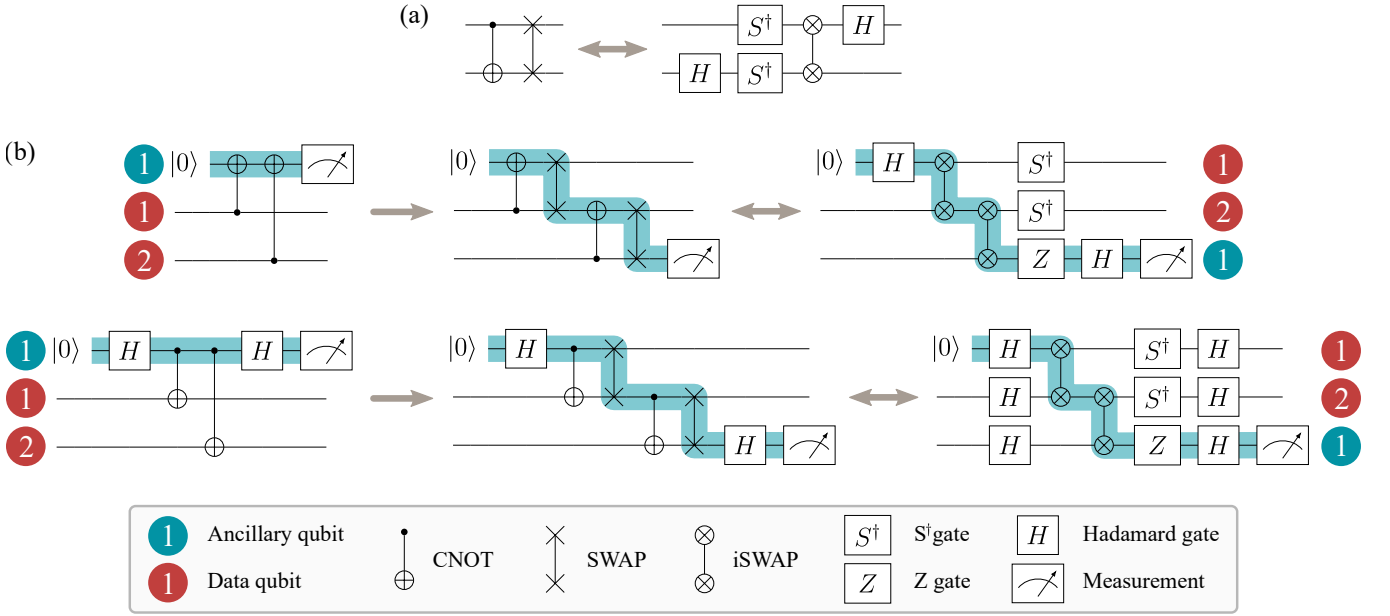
(a)

$S^\dagger$ $H$

$H$ $S^\dagger$

(b)

1 $|0\rangle$

1

2

$|0\rangle$

$|0\rangle$ $H$ $S^\dagger$ 1

$S^\dagger$ 2

$Z$ $H$ 1

1 $|0\rangle$ $H$ $H$

1

2

$|0\rangle$ $H$

$H$

$|0\rangle$ $H$ $S^\dagger$ $H$ 1

$H$ $S^\dagger$ $H$ 2

$H$ $Z$ $H$ 1

1 Ancillary qubit

1 Data qubit

CNOT

SWAP

iSWAP

$S^\dagger$ S$^\dagger$gate

$Z$ Z gate

$H$ Hadamard gate

Measurement